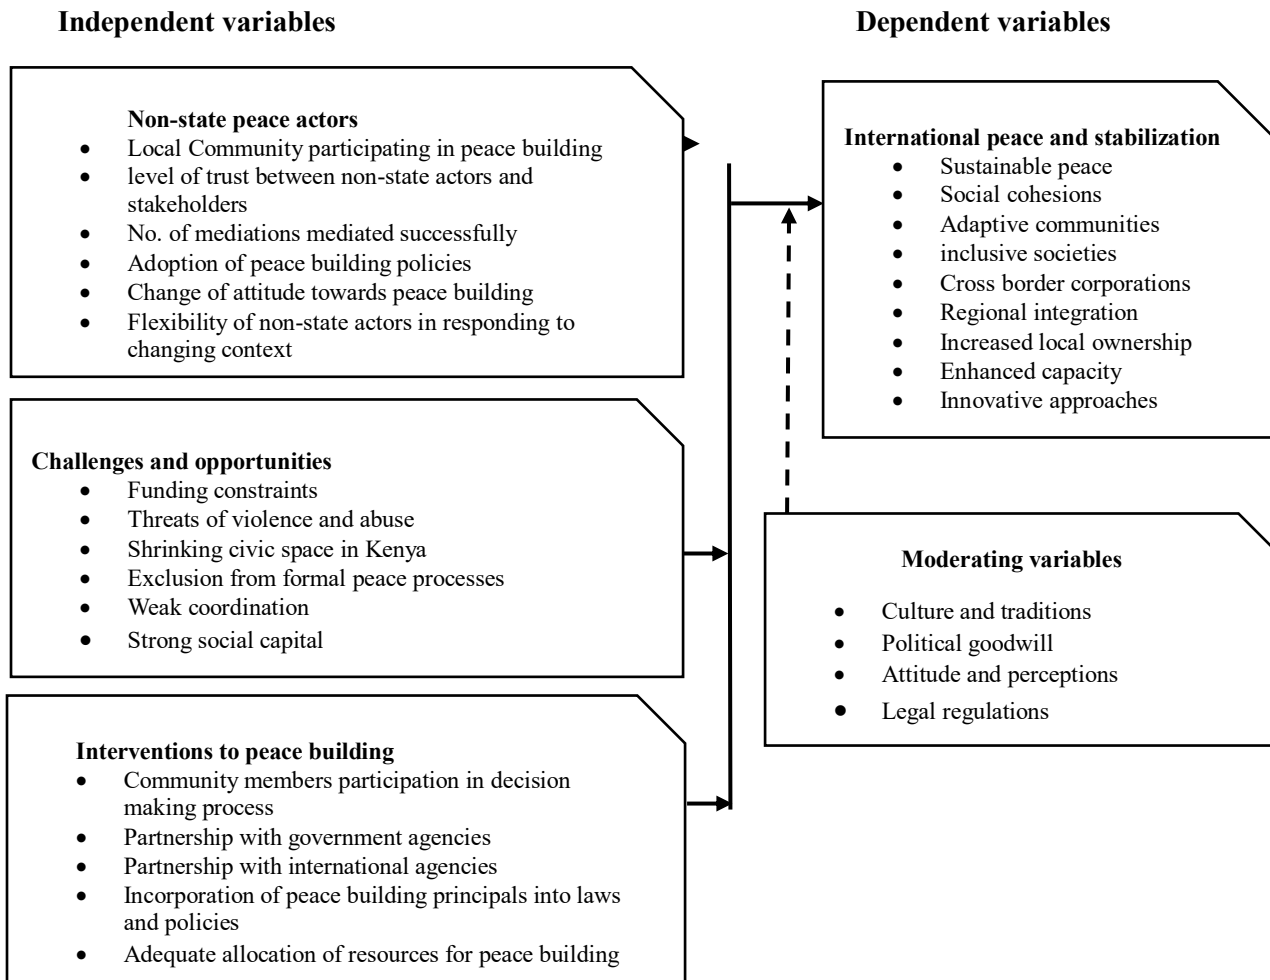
Independent variables

Dependent variables

Non-state peace actors
- Local Community participating in peace building
- level of trust between non-state actors and stakeholders
- No. of mediations mediated successfully
- Adoption of peace building policies
- Change of attitude towards peace building
- Flexibility of non-state actors in responding to changing context

International peace and stabilization
- Sustainable peace
- Social cohesions
- Adaptive communities
- inclusive societies
- Cross border corporations
- Regional integration
- Increased local ownership
- Enhanced capacity
- Innovative approaches

Challenges and opportunities
- Funding constraints
- Threats of violence and abuse
- Shrinking civic space in Kenya
- Exclusion from formal peace processes
- Weak coordination
- Strong social capital

Moderating variables
- Culture and traditions
- Political goodwill
- Attitude and perceptions
- Legal regulations

Interventions to peace building
- Community members participation in decision making process
- Partnership with government agencies
- Partnership with international agencies
- Incorporation of peace building principals into laws and policies
- Adequate allocation of resources for peace building